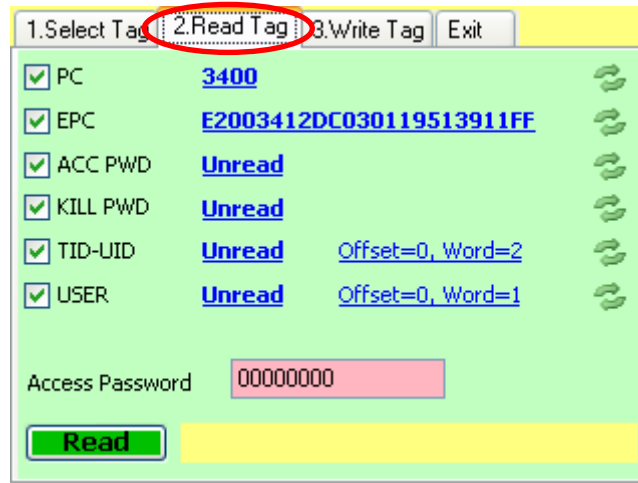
1.Select Tag | 2.Read Tag | 3.Write Tag | Exit

PC 3400
EPC E2003412DC030119513911FF
ACC PWD Unread
KILL PWD Unread
TID-UID Unread Offset=0, Word=2
USER Unread Offset=0, Word=1

Access Password 00000000

Read